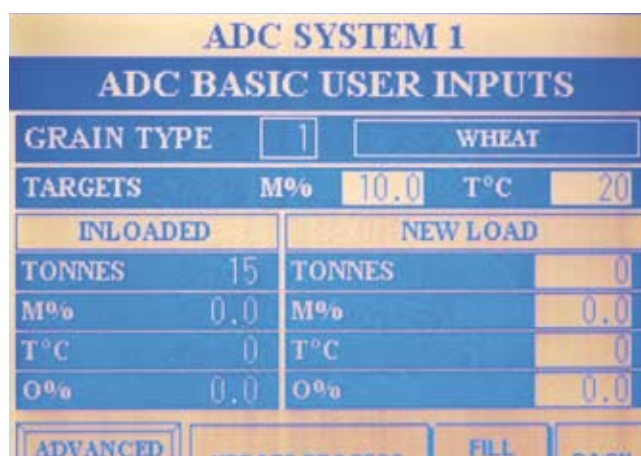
ADC SYSTEM 1
ADC BASIC USER INPUTS

| GRAIN TYPE | 1 | WHEAT |
|---|---|---|
| TARGETS | M% 10.0 | T°C 20 |

| INLOADED | | NEW LOAD | |
|---|---|---|---|
| TONNES | 15 | TONNES | 0 |
| M% | 0.0 | M% | 0.0 |
| T°C | 0 | T°C | 0 |
| O% | 0.0 | O% | 0.0 |

ADVANCED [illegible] FILL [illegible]